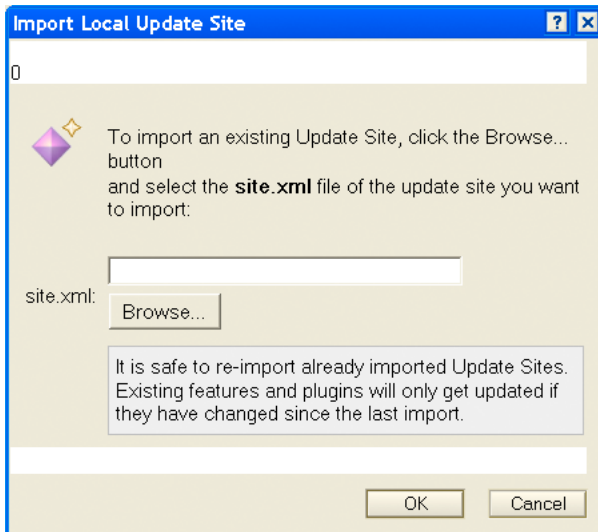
Import Local Update Site

? X

0

To import an existing Update Site, click the Browse... button
and select the **site.xml** file of the update site you want to import:

site.xml:

Browse...

It is safe to re-import already imported Update Sites. Existing features and plugins will only get updated if they have changed since the last import.

OK

Cancel